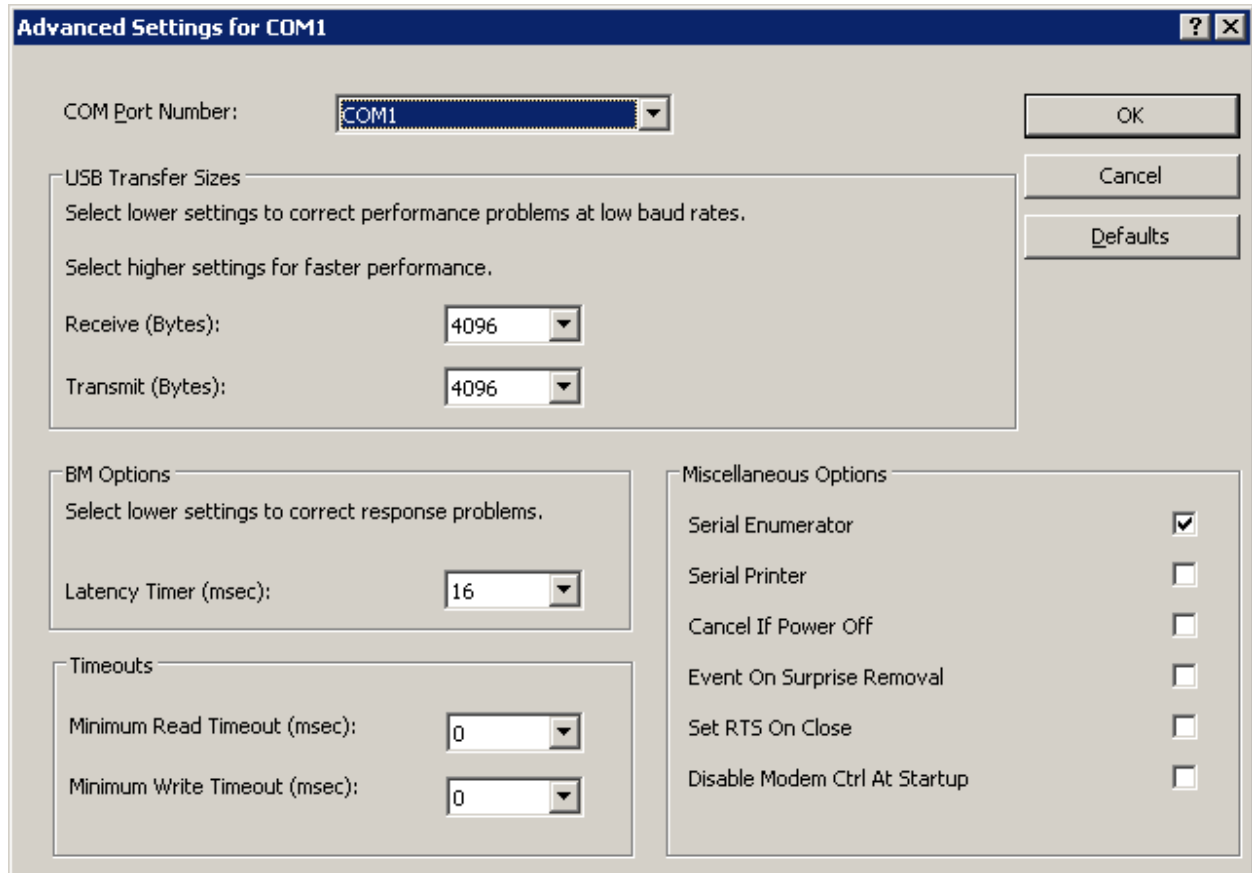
Advanced Settings for COM1

?

COM Port Number: COM1

OK

Cancel

Defaults

USB Transfer Sizes

Select lower settings to correct performance problems at low baud rates.

Select higher settings for faster performance.

Receive (Bytes): 4096

Transmit (Bytes): 4096

BM Options

Select lower settings to correct response problems.

Latency Timer (msec): 16

Timeouts

Minimum Read Timeout (msec): 0

Minimum Write Timeout (msec): 0

Miscellaneous Options

Serial Enumerator

Serial Printer

Cancel If Power Off

Event On Surprise Removal

Set RTS On Close

Disable Modem Ctrl At Startup